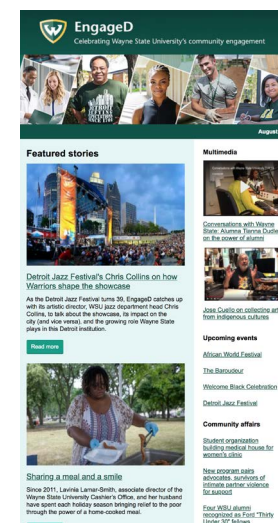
EngageD
Celebrating Wayne State University's community engagement

August

Featured stories

Detroit Jazz Festival's Chris Collins on how Warriors shape the showcase

As the Detroit Jazz Festival turns 39, EngageD catches up with its artistic director, WSU jazz department head Chris Collins, to talk about the showcase, its impact on the city (and vice versa), and the growing role Wayne State plays in this Detroit institution.

Read more

Sharing a meal and a smile

Since 2011, Lavinia Laman-Smith, associate director of the Wayne State University Cashier's Office, and her husband have spent each holiday season bringing relief to the poor through the power of a home-cooked meal.

Multimedia

Conversations with Wayne State: Alumna Tianna Dudley on the power of alumni

Jose Cuello on collecting art from indigenous cultures

Upcoming events

African World Festival

The Baroudeur

Welcome Black Celebration

Detroit Jazz Festival

Community affairs

Student organization building medical house for women's clinic

New program pairs advocates, survivors of intimate partner violence for support

Four WSU alumni recognized as Ford "Thirty Under 30" fellows